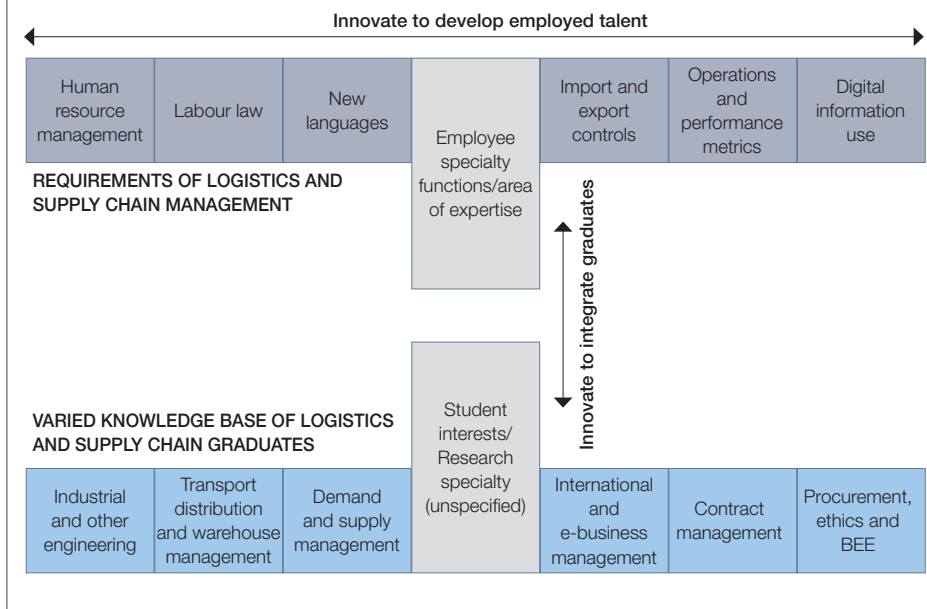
Innovate to develop employed talent

Human resource management

Labour law

New languages

Employee specialty functions/area of expertise

Import and export controls

Operations and performance metrics

Digital information use

REQUIREMENTS OF LOGISTICS AND SUPPLY CHAIN MANAGEMENT

Innovate to integrate graduates

VARIED KNOWLEDGE BASE OF LOGISTICS AND SUPPLY CHAIN GRADUATES

Student interests/ Research specialty (unspecified)

Industrial and other engineering

Transport distribution and warehouse management

Demand and supply management

International and e-business management

Contract management

Procurement, ethics and BEE